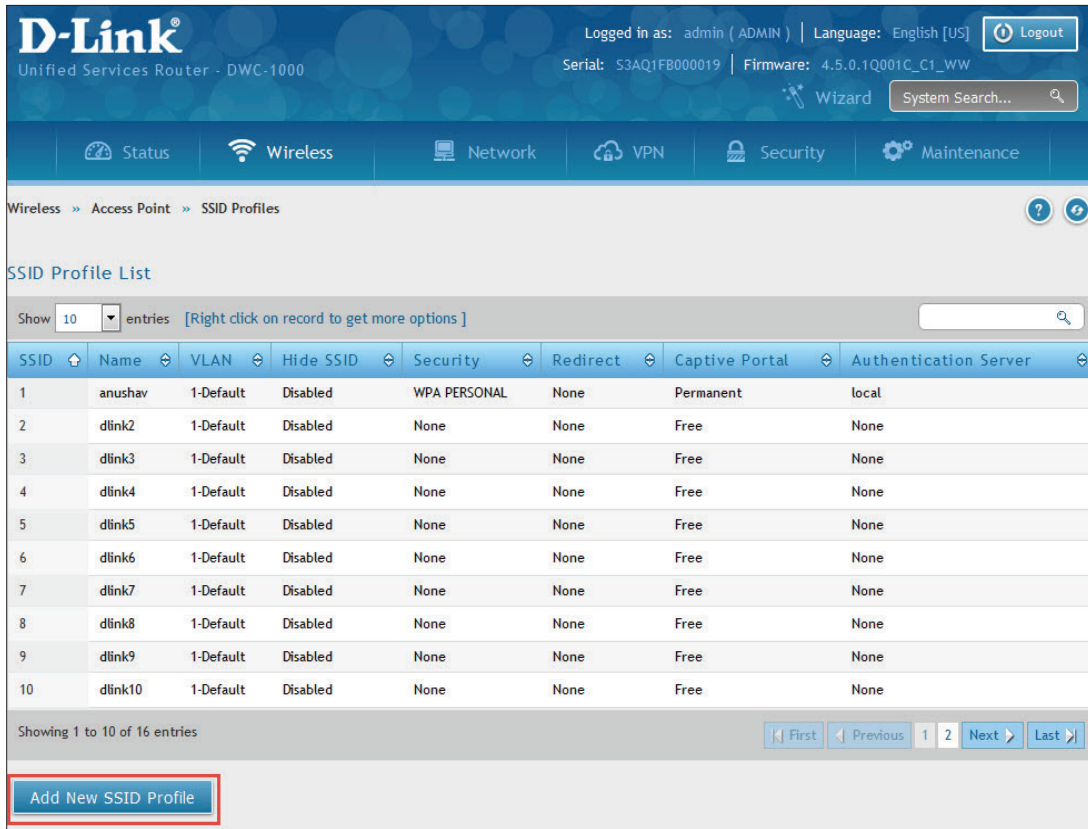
D-Link®
Unified Services Router - DWC-1000

Logged in as: admin ( ADMIN ) | Language: English [US] Logout
Serial: S3AQ1FB000019 | Firmware: 4.5.0.1Q001C_C1_WW
Wizard System Search...

Status Wireless Network VPN Security Maintenance

Wireless » Access Point » SSID Profiles

SSID Profile List

Show 10 entries [Right click on record to get more options ]

| SSID | Name | VLAN | Hide SSID | Security | Redirect | Captive Portal | Authentication Server |
|---|---|---|---|---|---|---|---|
| 1 | anushav | 1-Default | Disabled | WPA PERSONAL | None | Permanent | local |
| 2 | dlink2 | 1-Default | Disabled | None | None | Free | None |
| 3 | dlink3 | 1-Default | Disabled | None | None | Free | None |
| 4 | dlink4 | 1-Default | Disabled | None | None | Free | None |
| 5 | dlink5 | 1-Default | Disabled | None | None | Free | None |
| 6 | dlink6 | 1-Default | Disabled | None | None | Free | None |
| 7 | dlink7 | 1-Default | Disabled | None | None | Free | None |
| 8 | dlink8 | 1-Default | Disabled | None | None | Free | None |
| 9 | dlink9 | 1-Default | Disabled | None | None | Free | None |
| 10 | dlink10 | 1-Default | Disabled | None | None | Free | None |

Showing 1 to 10 of 16 entries

First Previous 1 2 Next Last

Add New SSID Profile